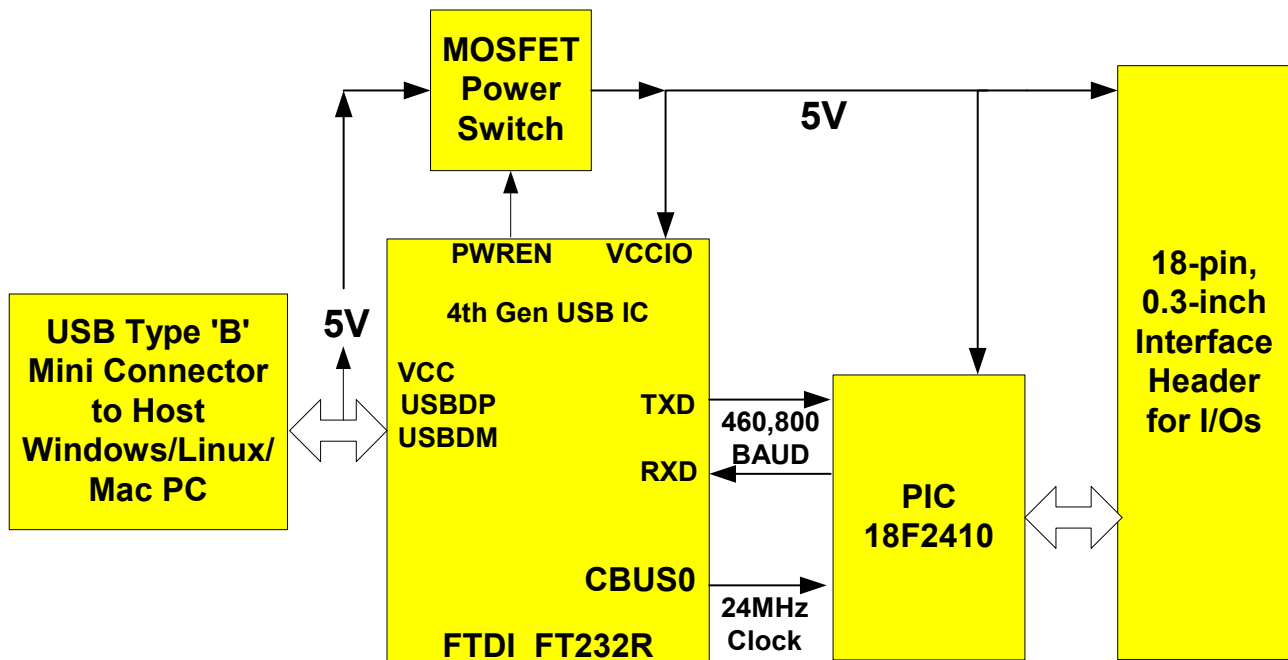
MOSFET Power Switch

5V

PWREN VCCIO

4th Gen USB IC

5V

USB Type 'B' Mini Connector to Host Windows/Linux/ Mac PC

VCC
USBDP
USBDM

TXD

RXD

460,800 BAUD

CBUS0

24MHz Clock

FTDI FT232R

PIC 18F2410

18-pin, 0.3-inch Interface Header for I/Os